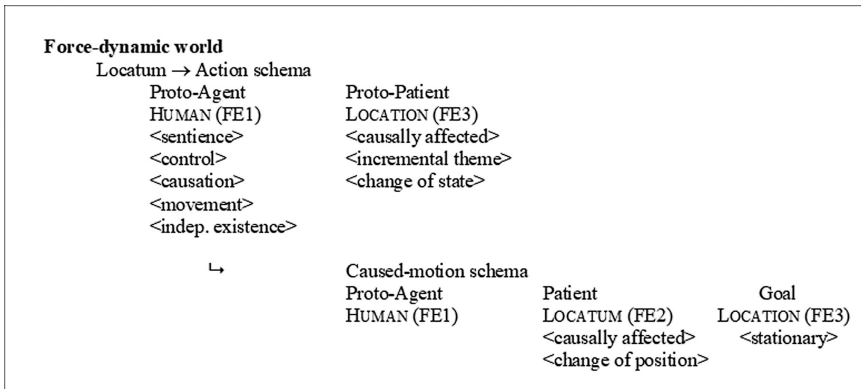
**Force-dynamic world**

Locatum → Action schema

| Proto-Agent | Proto-Patient |
|---|---|
| HUMAN (FE1) | LOCATION (FE3) |
| <sentience> | <causally affected> |
| <control> | <incremental theme> |
| <causation> | <change of state> |
| <movement> | |
| <indep. existence> | |

↳

Caused-motion schema

| Proto-Agent | Patient | Goal |
|---|---|---|
| HUMAN (FE1) | LOCATUM (FE2) | LOCATION (FE3) |
| | <causally affected> | <stationary> |
| | <change of position> | |